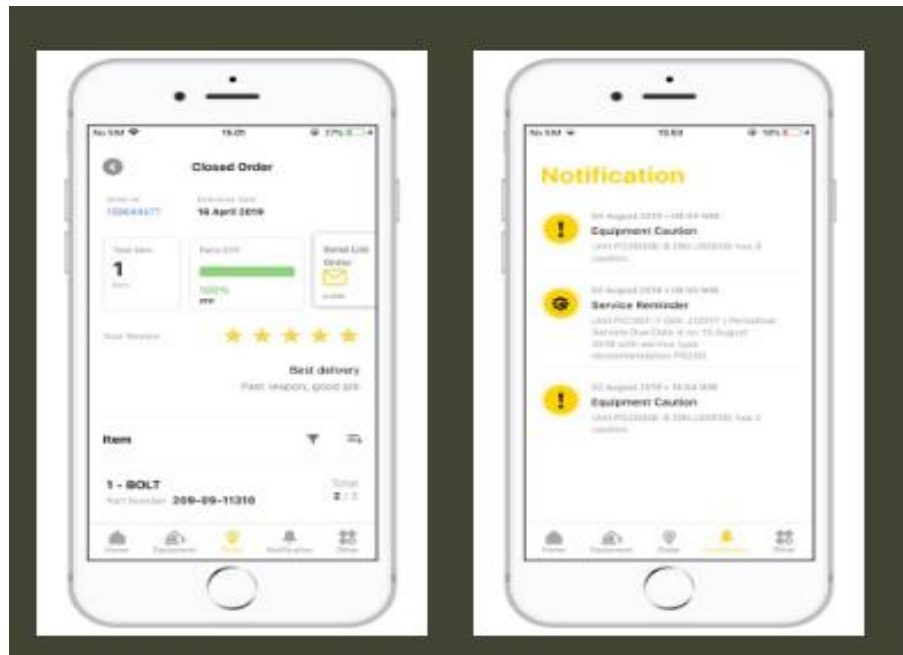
No SIM 15.01 37%

Closed Order

Order Id 100644477 Delivery Date 16 April 2019

Total Item 1 Item

Parts DTF 100%

Send List Order

Your Review

Best delivery

Fast respon, good job

Item

1 - BOLT

Part Number 209-09-11310

Total 2 / 2

Home Equipment Order Notification Other

No SIM 15.53 18%

Notification

04 August 2019 • 08:04 WIB

Equipment Caution

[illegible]

03 August 2019 • 09:00 WIB

Service Reminder

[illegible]

02 August 2019 • 14:04 WIB

Equipment Caution

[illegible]

Home Equipment Order Notification Other